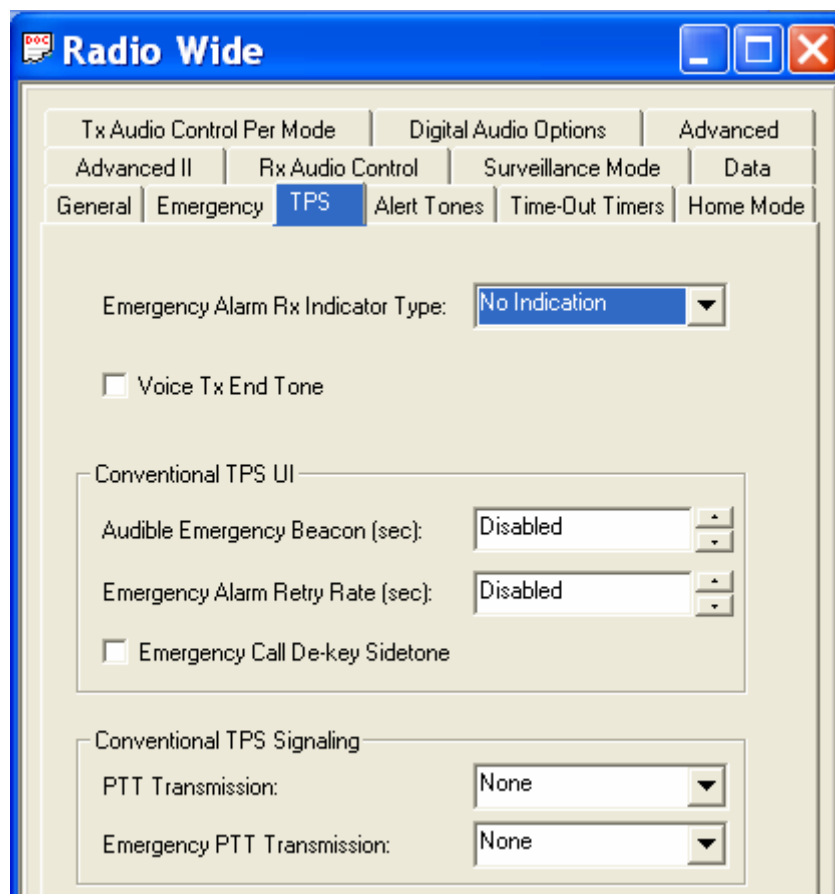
Radio Wide

Tx Audio Control Per Mode | Digital Audio Options | Advanced
Advanced II | Rx Audio Control | Surveillance Mode | Data
General | Emergency | TPS | Alert Tones | Time-Out Timers | Home Mode

Emergency Alarm Rx Indicator Type: No Indication

Voice Tx End Tone

Conventional TPS UI

Audible Emergency Beacon (sec): Disabled

Emergency Alarm Retry Rate (sec): Disabled

Emergency Call De-key Sidetone

Conventional TPS Signaling

PTT Transmission: None

Emergency PTT Transmission: None